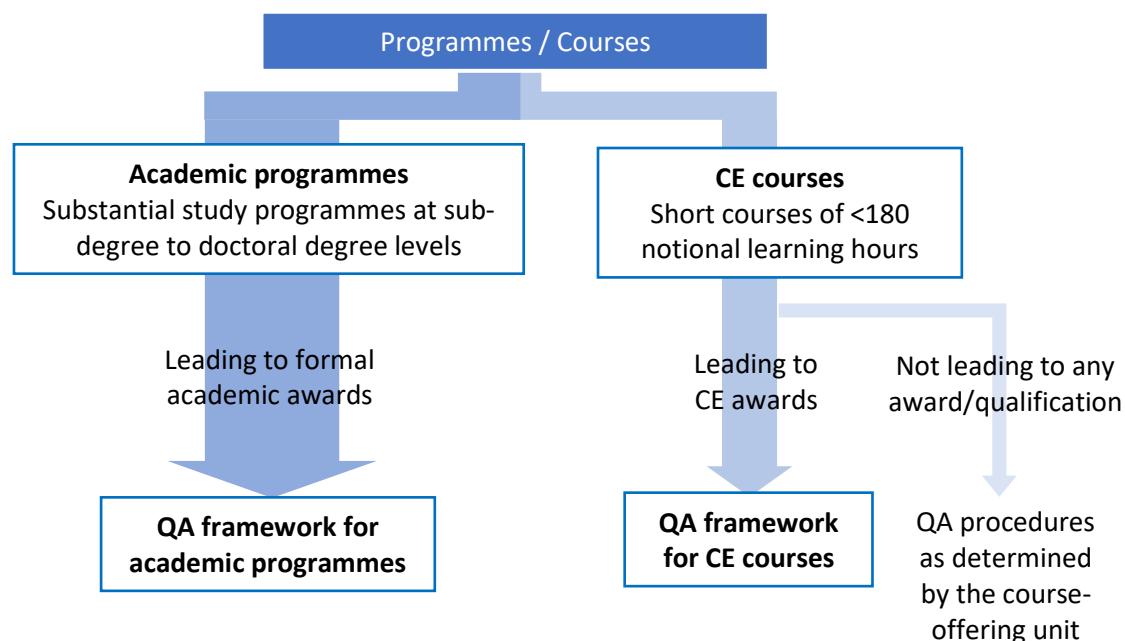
Programmes / Courses

**Academic programmes**
Substantial study programmes at sub-degree to doctoral degree levels

**CE courses**
Short courses of <180 notional learning hours

Leading to formal academic awards

Leading to CE awards

Not leading to any award/qualification

**QA framework for academic programmes**

**QA framework for CE courses**

QA procedures as determined by the course-offering unit